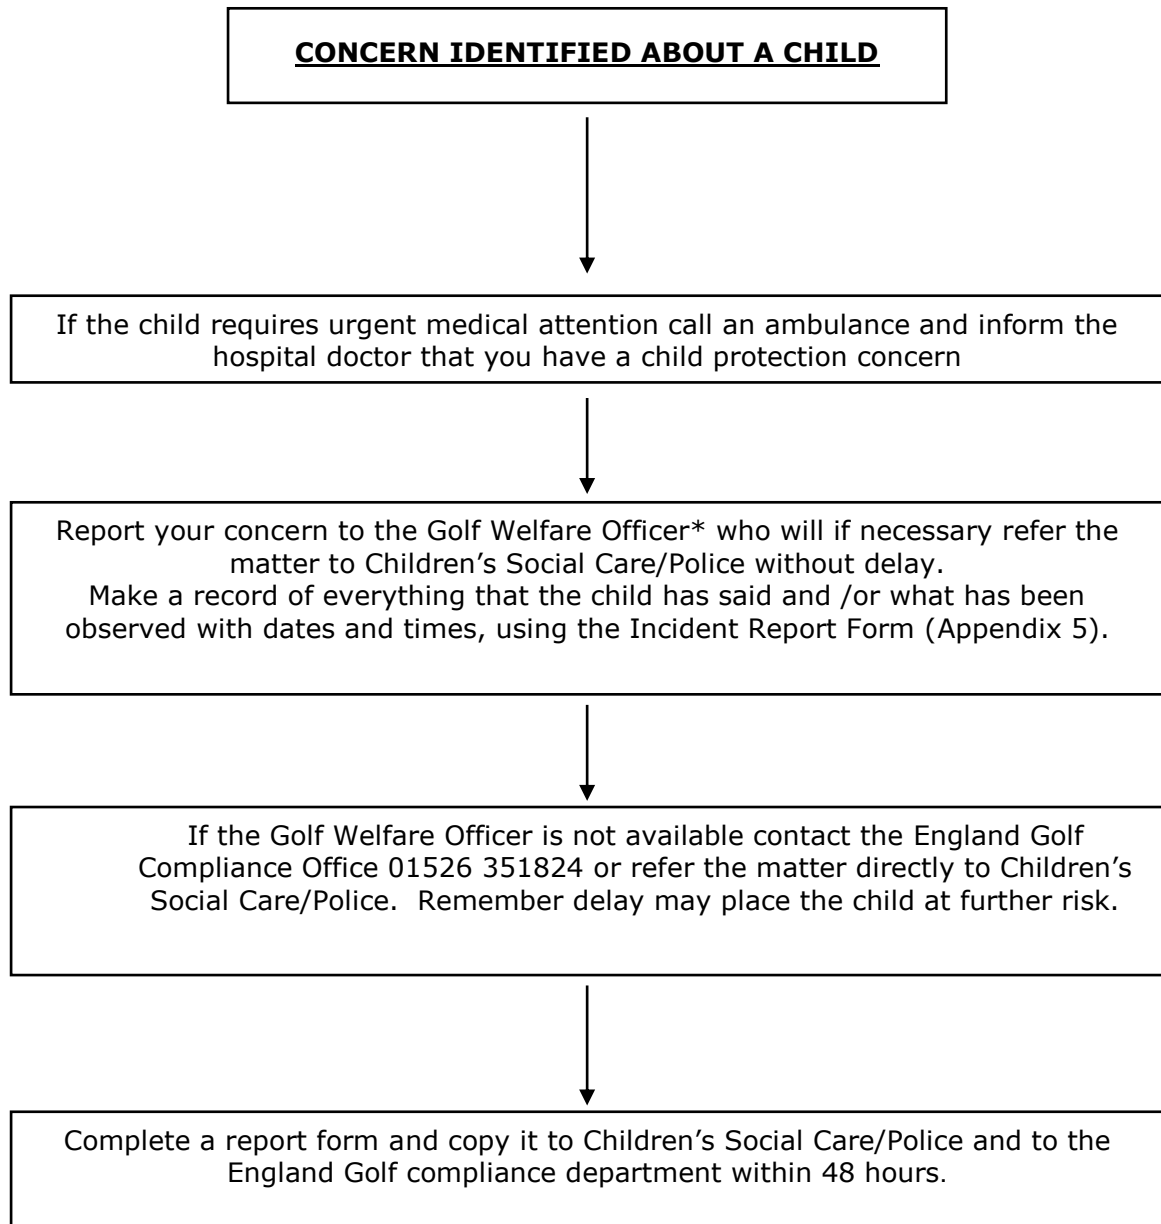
CONCERN IDENTIFIED ABOUT A CHILD

If the child requires urgent medical attention call an ambulance and inform the hospital doctor that you have a child protection concern

Report your concern to the Golf Welfare Officer* who will if necessary refer the matter to Children’s Social Care/Police without delay.
Make a record of everything that the child has said and /or what has been observed with dates and times, using the Incident Report Form (Appendix 5).

If the Golf Welfare Officer is not available contact the England Golf Compliance Office 01526 351824 or refer the matter directly to Children’s Social Care/Police. Remember delay may place the child at further risk.

Complete a report form and copy it to Children’s Social Care/Police and to the England Golf compliance department within 48 hours.